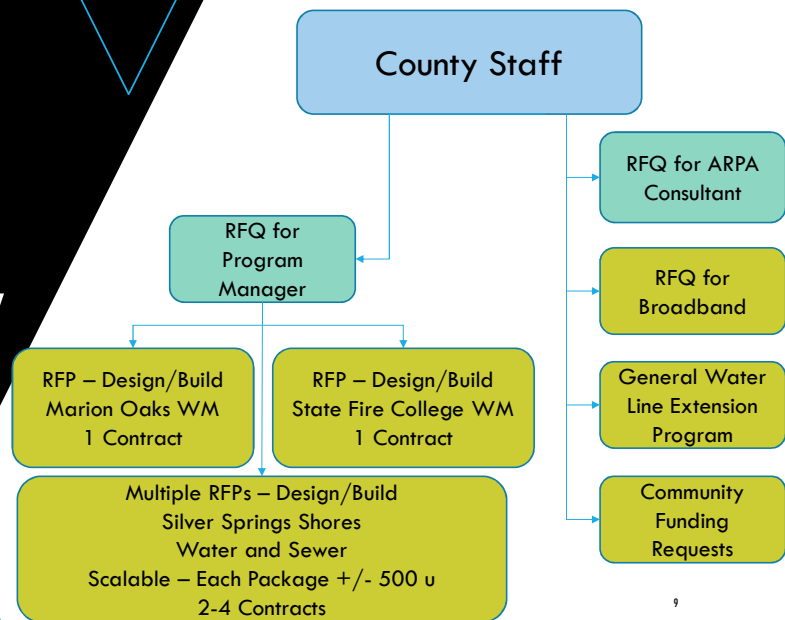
County Staff

RFQ for Program Manager

RFQ for ARPA Consultant

RFQ for Broadband

General Water Line Extension Program

Community Funding Requests

RFP – Design/Build Marion Oaks WM 1 Contract

RFP – Design/Build State Fire College WM 1 Contract

Multiple RFPs – Design/Build Silver Springs Shores Water and Sewer Scalable – Each Package +/- 500 u 2-4 Contracts

9